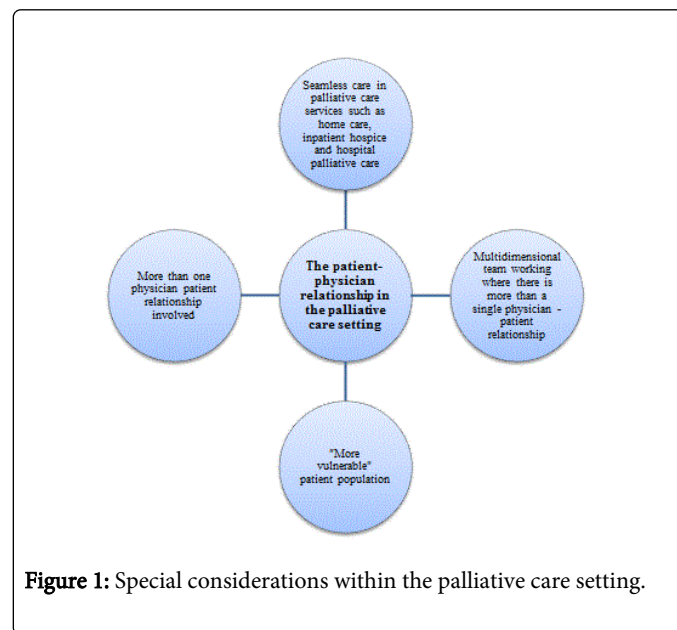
Seamless care in palliative care services such as home care, inpatient hospice and hospital palliative care

More than one physician patient relationship involved

The patient-physician relationship in the palliative care setting

Multidimensional team working where there is more than a single physician - patient relationship

"More vulnerable" patient population

Figure 1: Special considerations within the palliative care setting.